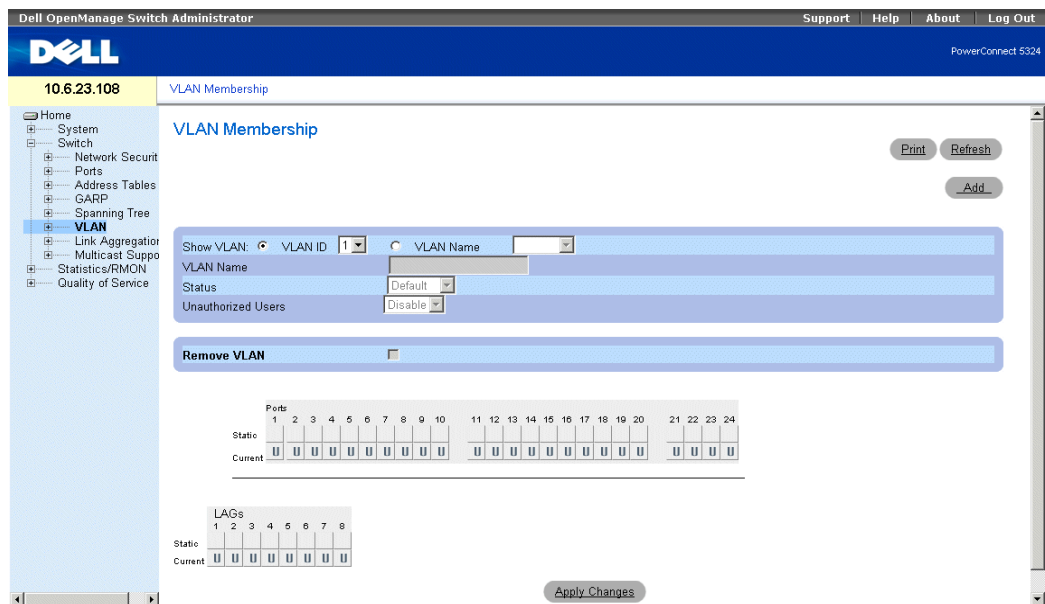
Dell OpenManage Switch Administrator

Support | Help | About | Log Out

DELL

PowerConnect 5324

10.6.23.108

VLAN Membership

Home
System
Switch
Network Securit
Ports
Address Tables
GARP
Spanning Tree
VLAN
Link Aggregatior
Multicast Suppo
Statistics/RMON
Quality of Service

VLAN Membership

Print Refresh

Add

Show VLAN: VLAN ID 1 VLAN Name

VLAN Name

Status Default

Unauthorized Users Disable

Remove VLAN

Ports

| | 1 | 2 | 3 | 4 | 5 | 6 | 7 | 8 | 9 | 10 | 11 | 12 | 13 | 14 | 15 | 16 | 17 | 18 | 19 | 20 | 21 | 22 | 23 | 24 |
|---|---|---|---|---|---|---|---|---|---|---|---|---|---|---|---|---|---|---|---|---|---|---|---|---|
| Static | | | | | | | | | | | | | | | | | | | | | | | | |
| Current | U | U | U | U | U | U | U | U | U | U | U | U | U | U | U | U | U | U | U | U | U | U | U | U |

LAGs

| | 1 | 2 | 3 | 4 | 5 | 6 | 7 | 8 |
|---|---|---|---|---|---|---|---|---|
| Static | | | | | | | | |
| Current | U | U | U | U | U | U | U | U |

Apply Changes